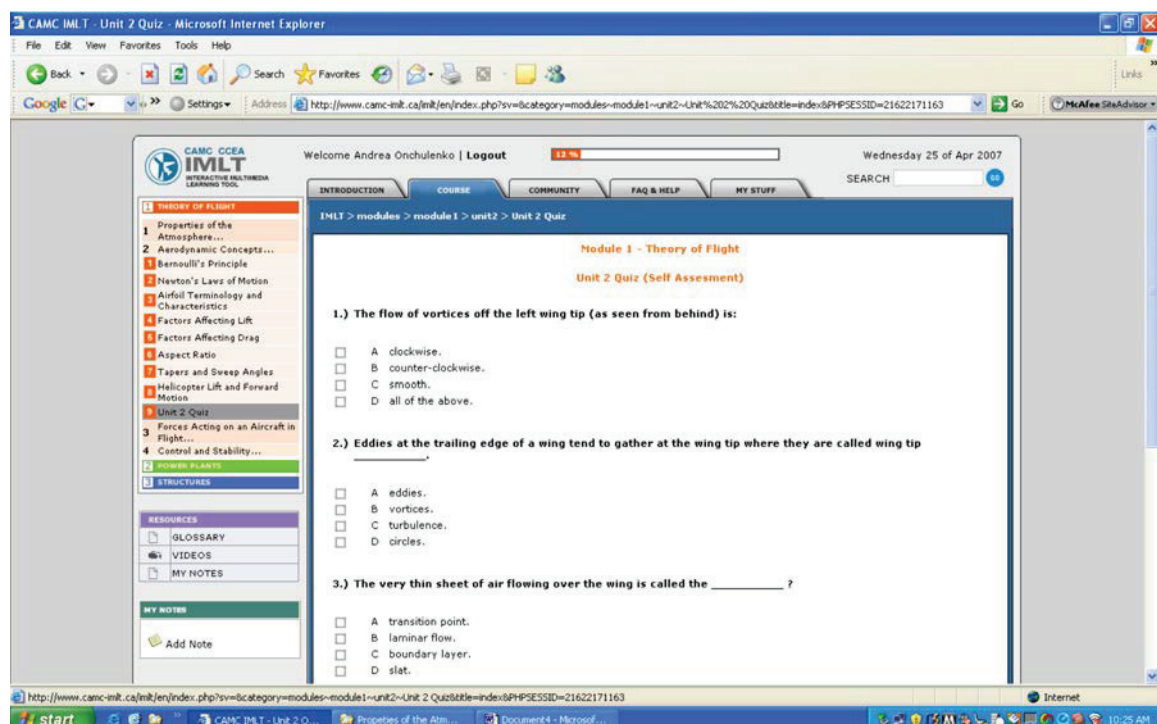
CAMC IMLT - Unit 2 Quiz - Microsoft Internet Explorer

File Edit View Favorites Tools Help

Back Search Favorites

Links

Google G- Settings Address http://www.camc-imlt.ca/imlt/en/index.php?sv=&category=modules~module1~unit2~Unit%202%20Quiz&title=index&PHPSESSID=21622171163 Go McAfee SiteAdvisor

CAMC CCEA IMLT INTERACTIVE MULTIMEDIA LEARNING TOOL

Welcome Andrea Onchulenko | Logout 12 %

Wednesday 25 of Apr 2007

SEARCH GO

INTRODUCTION COURSE COMMUNITY FAQ & HELP MY STUFF

THEORY OF FLIGHT
1 Properties of the Atmosphere...
2 Aerodynamic Concepts...
Bernoulli's Principle
Newton's Laws of Motion
Airfoil Terminology and Characteristics
Factors Affecting Lift
Factors Affecting Drag
Aspect Ratio
Tapers and Sweep Angles
Helicopter Lift and Forward Motion
Unit 2 Quiz
3 Forces Acting on an Aircraft in Flight...
4 Control and Stability...
POWER PLANTS
STRUCTURES

RESOURCES
GLOSSARY
VIDEOS
MY NOTES

MY NOTES
Add Note

IMLT > modules > module1 > unit2 > Unit 2 Quiz

Module 1 - Theory of Flight

Unit 2 Quiz (Self Assesment)

1.) The flow of vortices off the left wing tip (as seen from behind) is:

A clockwise.
B counter-clockwise.
C smooth.
D all of the above.

2.) Eddies at the trailing edge of a wing tend to gather at the wing tip where they are called wing tip ___________.

A eddies.
B vortices.
C turbulence.
D circles.

3.) The very thin sheet of air flowing over the wing is called the __________ ?

A transition point.
B laminar flow.
C boundary layer.
D slat.

http://www.camc-imlt.ca/imlt/en/index.php?sv=&category=modules~module1~unit2~Unit 2 Quiz&title=index&PHPSESSID=21622171163

Internet

start CAMC IMLT - Unit 2 Q... Properties of the Atm... Document4 - Microsof... 10:25 AM